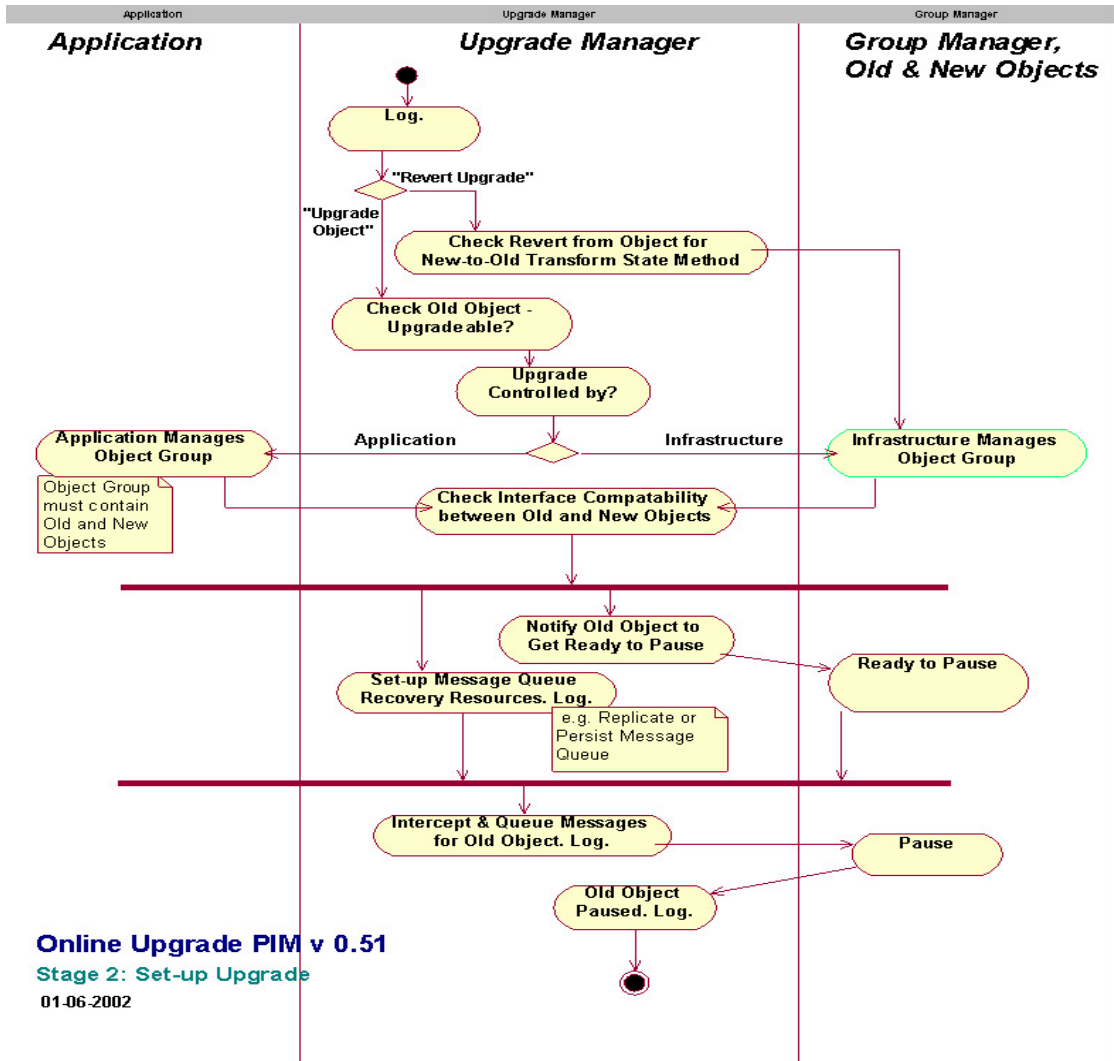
Application | Upgrade Manager | Group Manager

Application

Upgrade Manager

Group Manager, Old & New Objects

Log.

"Revert Upgrade"

"Upgrade Object"

Check Revert from Object for New-to-Old Transform State Method

Check Old Object - Upgradeable?

Upgrade Controlled by?

Application

Infrastructure

Application Manages Object Group

Infrastructure Manages Object Group

Object Group must contain Old and New Objects

Check Interface Compatability between Old and New Objects

Notify Old Object to Get Ready to Pause

Ready to Pause

Set-up Message Queue Recovery Resources. Log.

e.g. Replicate or Persist Message Queue

Intercept & Queue Messages for Old Object. Log.

Pause

Old Object Paused. Log.

Online Upgrade PIM v 0.51

Stage 2: Set-up Upgrade

01-06-2002